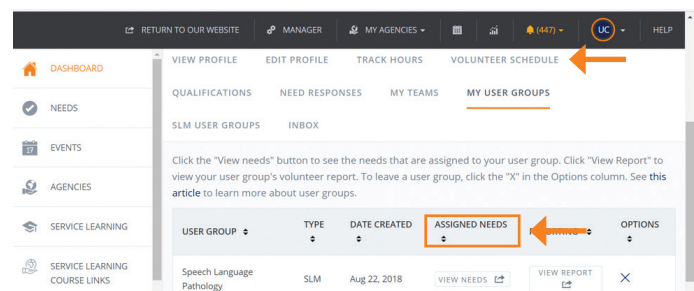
RETURN TO OUR WEBSITE MANAGER MY AGENCIES (447) UC HELP

DASHBOARD
NEEDS
27 EVENTS
AGENCIES
SERVICE LEARNING
SERVICE LEARNING COURSE LINKS

VIEW PROFILE EDIT PROFILE TRACK HOURS VOLUNTEER SCHEDULE
QUALIFICATIONS NEED RESPONSES MY TEAMS MY USER GROUPS
SLM USER GROUPS INBOX

Click the "View needs" button to see the needs that are assigned to your user group. Click "View Report" to view your user group's volunteer report. To leave a user group, click the "X" in the Options column. See this article to learn more about user groups.

| USER GROUP ⬍ | TYPE ⬍ | DATE CREATED ⬍ | ASSIGNED NEEDS ⬍ | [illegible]ING ⬍ | OPTIONS ⬍ |
|---|---|---|---|---|---|
| Speech Language Pathology | SLM | Aug 22, 2018 | VIEW NEEDS | VIEW REPORT | × |